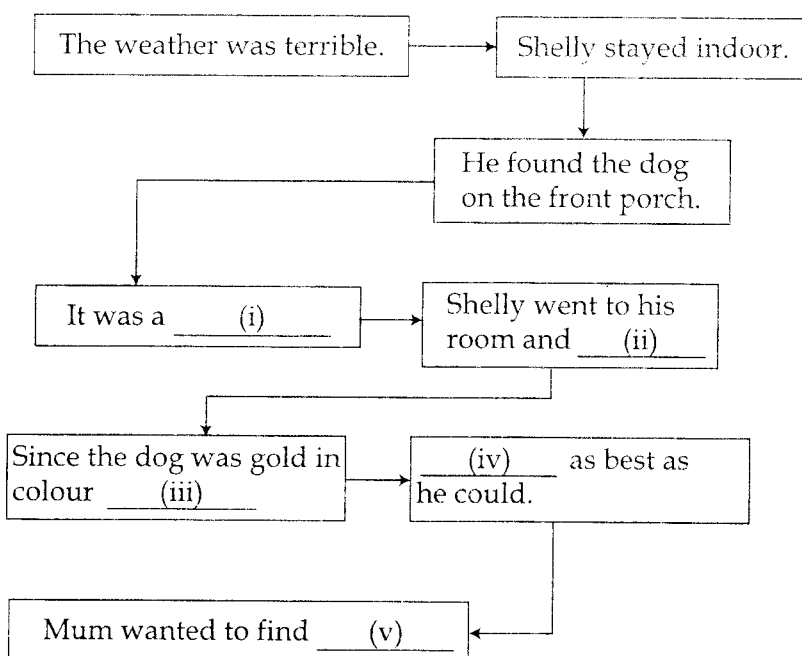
The weather was terrible.

Shelly stayed indoor.

He found the dog on the front porch.

It was a ___(i)___

Shelly went to his room and ___(ii)___

Since the dog was gold in colour ___(iii)___

___(iv)___ as best as he could.

Mum wanted to find ___(v)___